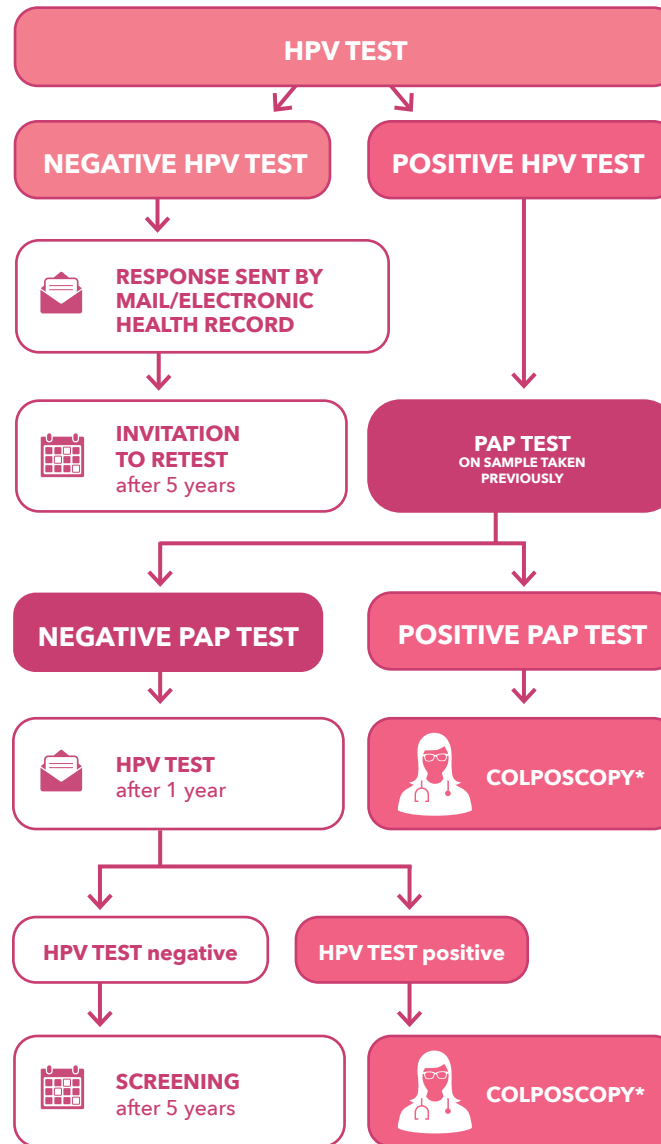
HPV TEST

NEGATIVE HPV TEST

POSITIVE HPV TEST

RESPONSE SENT BY MAIL/ELECTRONIC HEALTH RECORD

INVITATION TO RETEST
after 5 years

PAP TEST
ON SAMPLE TAKEN PREVIOUSLY

NEGATIVE PAP TEST

POSITIVE PAP TEST

HPV TEST
after 1 year

COLPOSCOPY*

HPV TEST negative

HPV TEST positive

SCREENING
after 5 years

COLPOSCOPY*